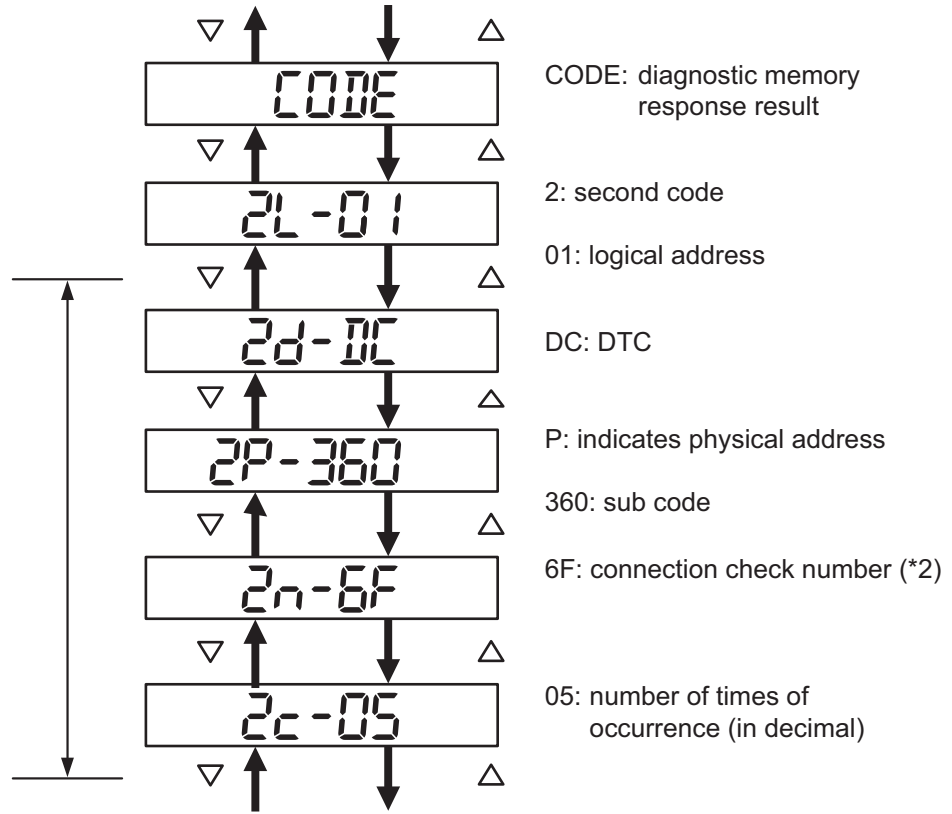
CODE

CODE: diagnostic memory response result

2L-01

2: second code

01: logical address

2d-DC

DC: DTC

2P-360

P: indicates physical address

360: sub code

2n-6F

6F: connection check number (*2)

2c-05

05: number of times of occurrence (in decimal)